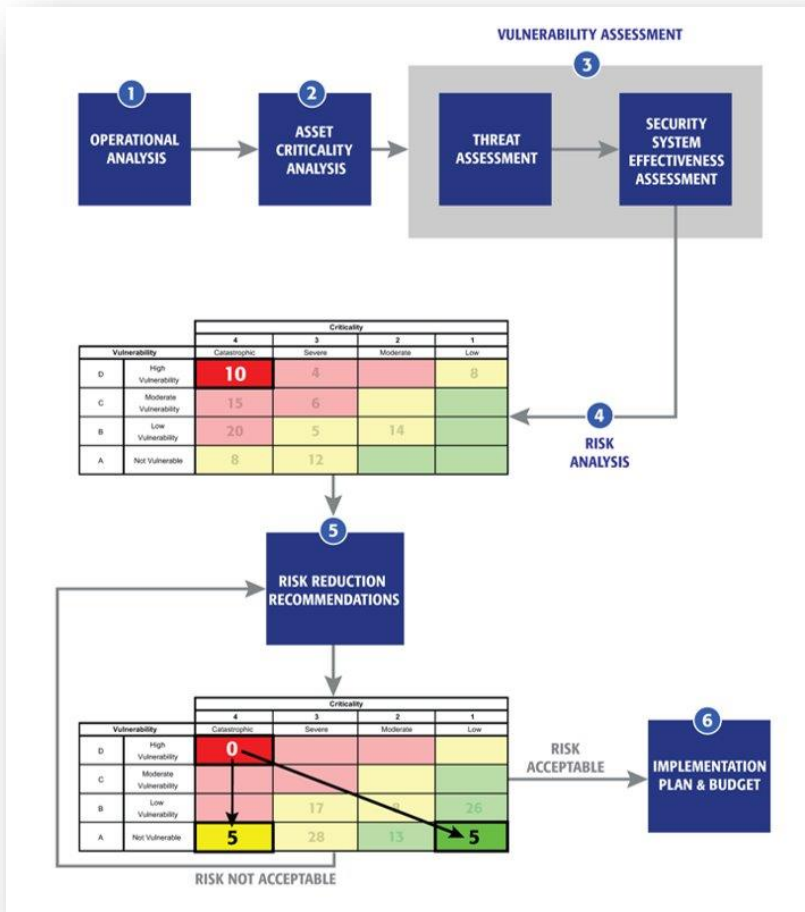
VULNERABILITY ASSESSMENT

3

1
OPERATIONAL ANALYSIS

2
ASSET CRITICALITY ANALYSIS

THREAT ASSESSMENT

SECURITY SYSTEM EFFECTIVENESS ASSESSMENT

| | | Criticality | | | |
|---|---|---|---|---|---|
| | | 4 | 3 | 2 | 1 |
| Vulnerability | | Catastrophic | Severe | Moderate | Low |
| D | High Vulnerability | 10 | 4 | | 8 |
| C | Moderate Vulnerability | 15 | 6 | | |
| B | Low Vulnerability | 20 | 5 | 14 | |
| A | Not Vulnerable | 8 | 12 | | |

4
RISK ANALYSIS

5
RISK REDUCTION RECOMMENDATIONS

| | | Criticality | | | |
|---|---|---|---|---|---|
| | | 4 | 3 | 2 | 1 |
| Vulnerability | | Catastrophic | Severe | Moderate | Low |
| D | High Vulnerability | 0 | | | |
| C | Moderate Vulnerability | | | | |
| B | Low Vulnerability | | 17 | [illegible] | 26 |
| A | Not Vulnerable | 5 | 28 | 13 | 5 |

RISK ACCEPTABLE

6
IMPLEMENTATION PLAN & BUDGET

RISK NOT ACCEPTABLE